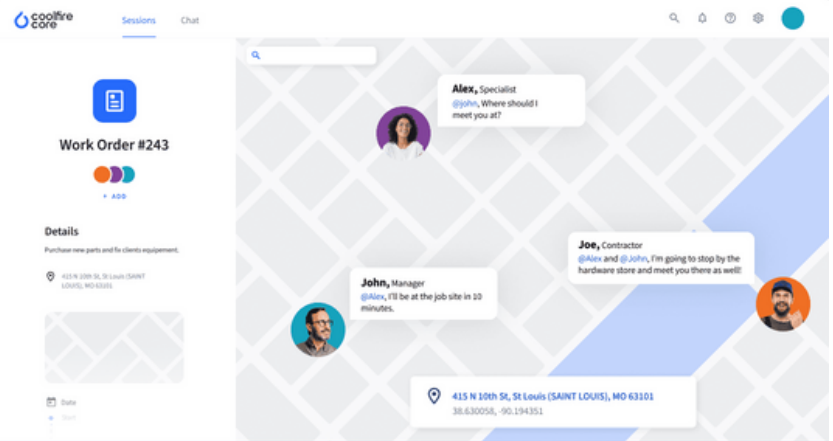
coolfire core

Sessions

Chat

Work Order #243

+ ADD

Details

Purchase new parts and fix clients equipement.

415 N 10th St, St Louis (SAINT LOUIS), MO 63101

Date

Start

Alex, Specialist
@John, Where should I meet you at?

Joe, Contractor
@Alex and @John, I'm going to stop by the hardware store and meet you there as well!

John, Manager
@Alex, I'll be at the job site in 10 minutes.

415 N 10th St, St Louis (SAINT LOUIS), MO 63101
38.630058, -90.194351